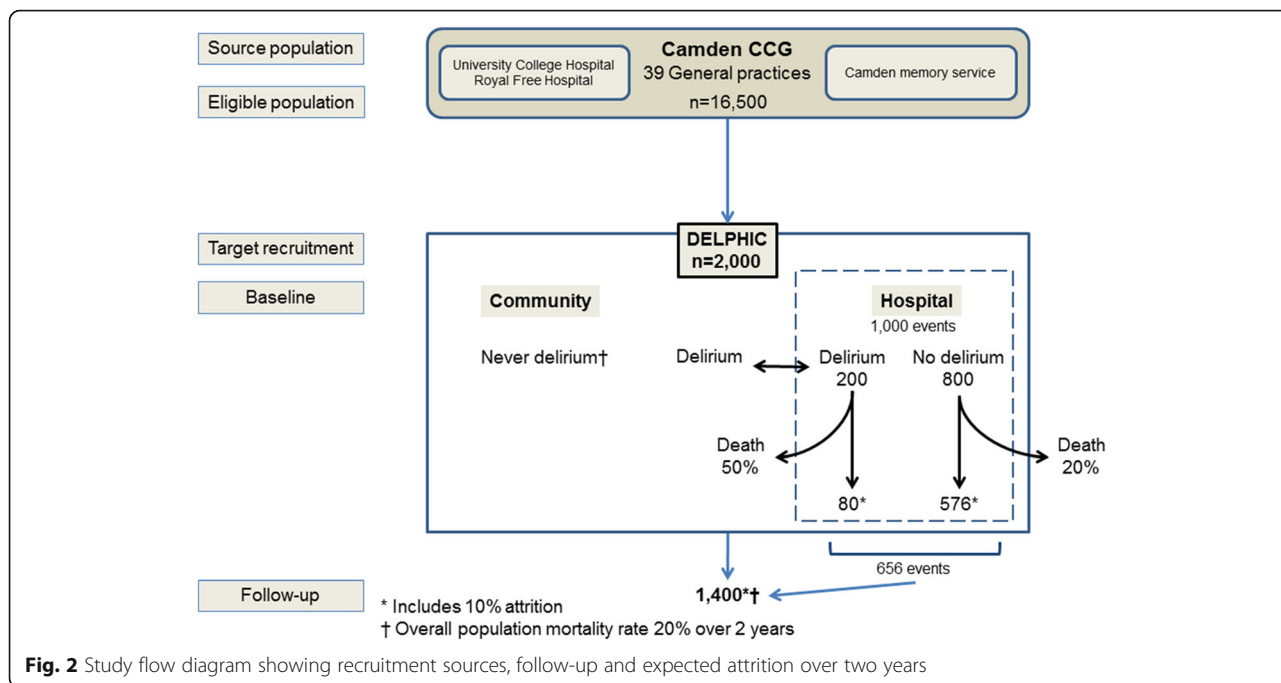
Source population

Eligible population

University College Hospital
Royal Free Hospital

Camden CCG
39 General practices
n=16,500

Camden memory service

Target recruitment

Baseline

DELPHIC
n=2,000

Community

Never delirium†

Delirium

Hospital
1,000 events

Delirium
200

No delirium
800

Death
50%

Death
20%

80*

576*

656 events

Follow-up

1,400*†

* Includes 10% attrition
† Overall population mortality rate 20% over 2 years

**Fig. 2** Study flow diagram showing recruitment sources, follow-up and expected attrition over two years